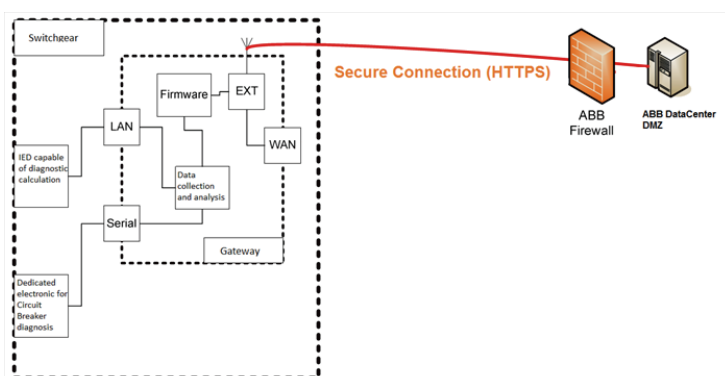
Switchgear

Firmware

EXT

LAN

WAN

IED capable of diagnostic calculation

Data collection and analysis

Serial

Gateway

Dedicated electronic for Circuit Breaker diagnosis

Secure Connection (HTTPS)

ABB Firewall

ABB DataCenter DMZ